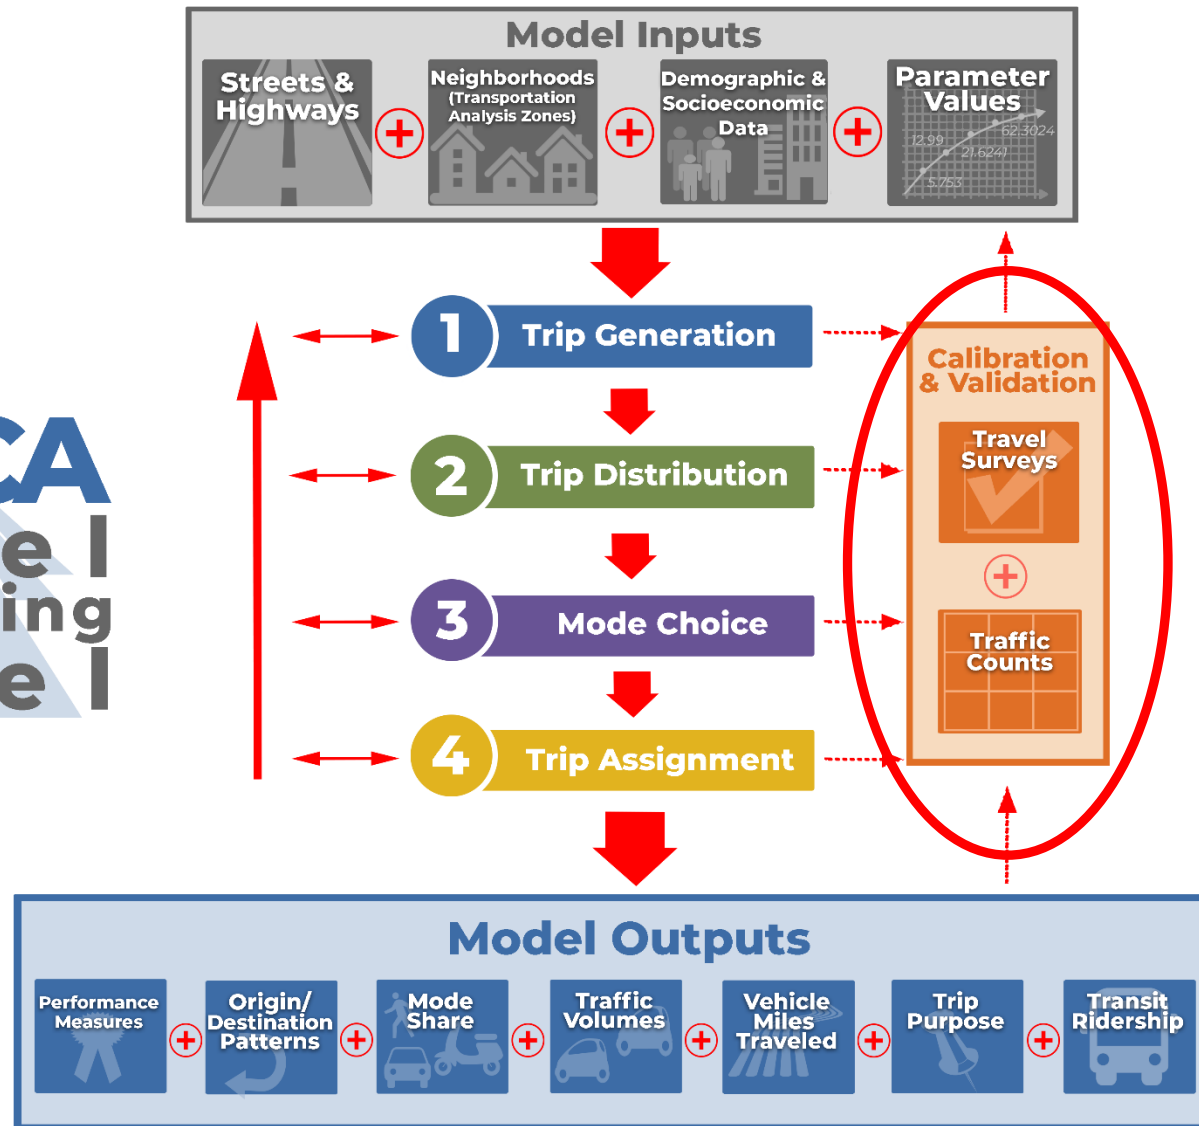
Model Inputs

Streets & Highways

+

Neighborhoods (Transportation Analysis Zones)

+

Demographic & Socioeconomic Data

+

Parameter Values

62.3024
12.99
21.6241
5.753

1 Trip Generation

2 Trip Distribution

3 Mode Choice

4 Trip Assignment

CA
e l
ing
e l

Calibration & Validation

Travel Surveys

+

Traffic Counts

Model Outputs

Performance Measures

+

Origin/ Destination Patterns

+

Mode Share

+

Traffic Volumes

+

Vehicle Miles Traveled

+

Trip Purpose

+

Transit Ridership